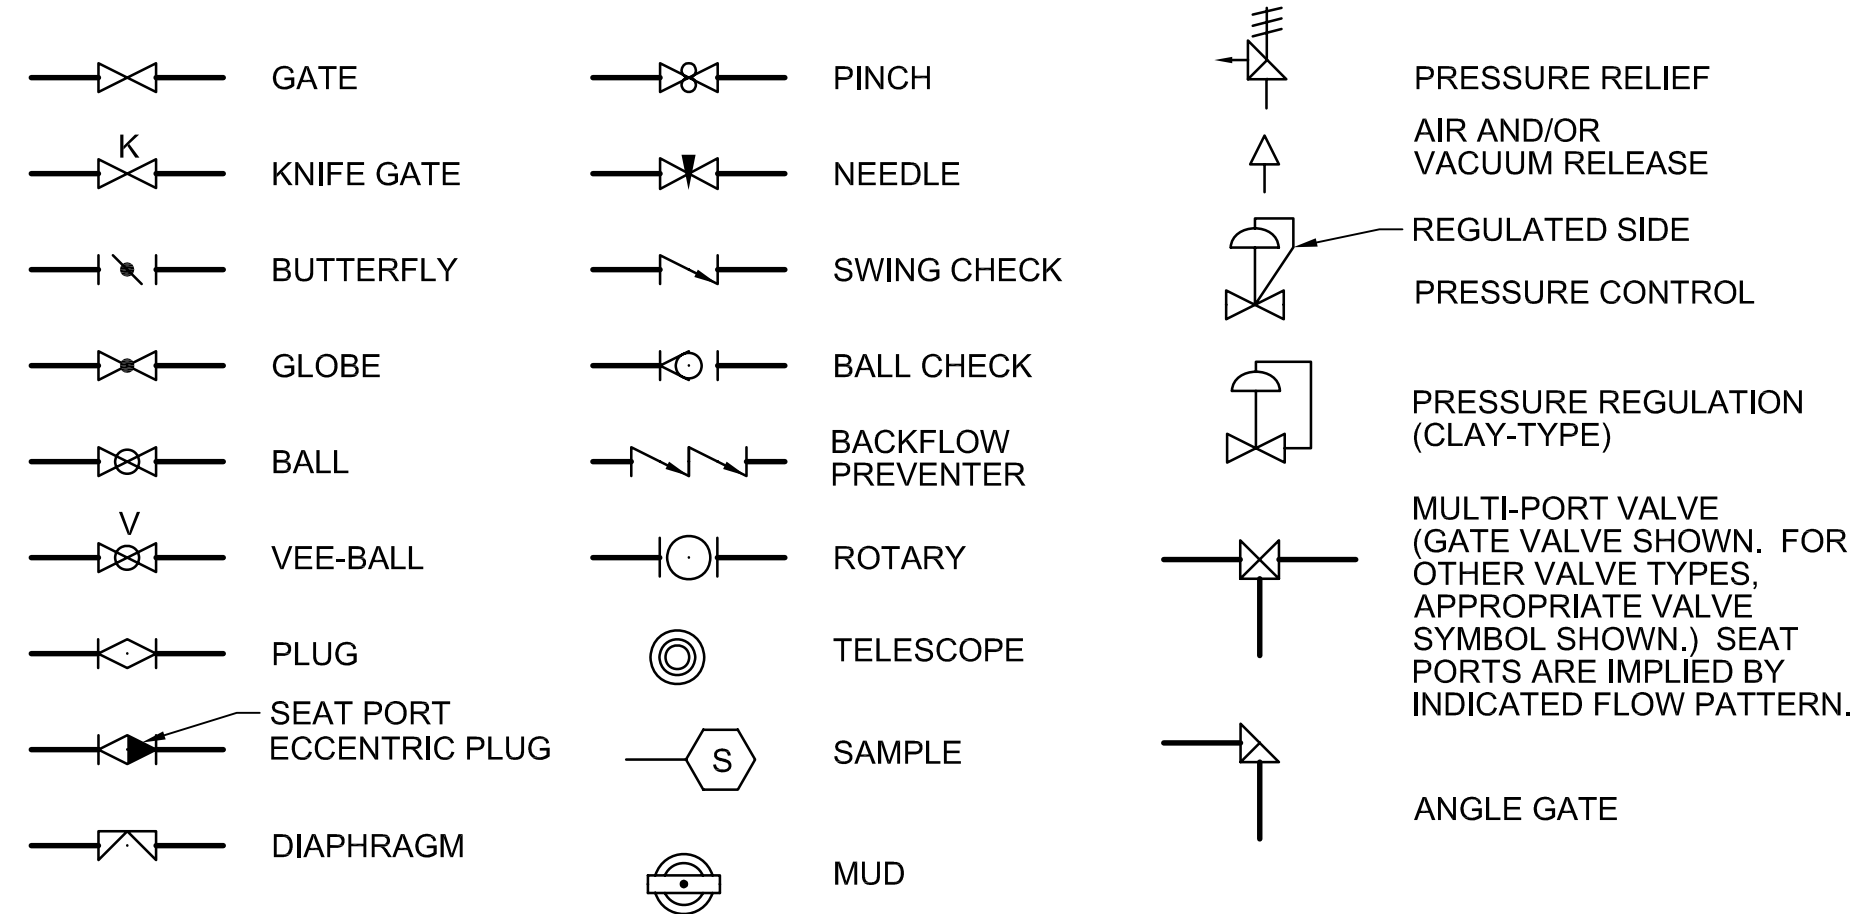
GATE

K

KNIFE GATE

BUTTERFLY

GLOBE

BALL

V

VEE-BALL

PLUG

SEAT PORT

ECCENTRIC PLUG

DIAPHRAGM

PINCH

NEEDLE

SWING CHECK

BALL CHECK

BACKFLOW PREVENTER

ROTARY

TELESCOPE

S

SAMPLE

MUD

PRESSURE RELIEF

AIR AND/OR VACUUM RELEASE

REGULATED SIDE

PRESSURE CONTROL

PRESSURE REGULATION (CLAY-TYPE)

MULTI-PORT VALVE (GATE VALVE SHOWN. FOR OTHER VALVE TYPES, APPROPRIATE VALVE SYMBOL SHOWN.) SEAT PORTS ARE IMPLIED BY INDICATED FLOW PATTERN.

ANGLE GATE